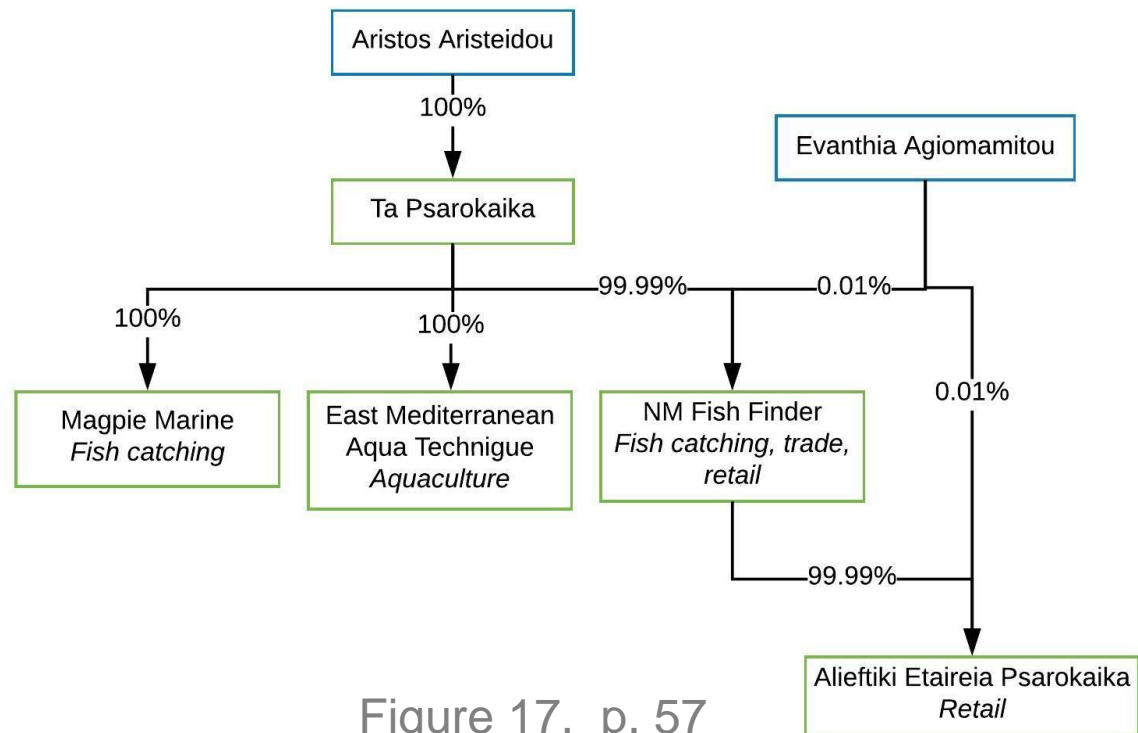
Aristos Aristeidou

100%

Evanthia Agiomamitou

Ta Psarokaika

99.99%

0.01%

100%

100%

0.01%

Magpie Marine
*Fish catching*

East Mediterranean Aqua Technigue
*Aquaculture*

NM Fish Finder
*Fish catching, trade, retail*

99.99%

Alieftiki Etaireia Psarokaika
*Retail*

Figure 17, p. 57